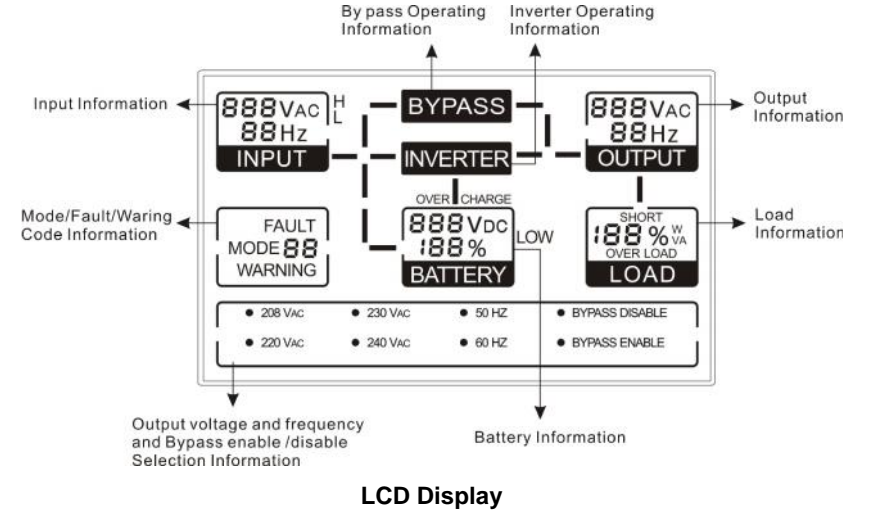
By pass Operating Information

Inverter Operating Information

Input Information

888VAC
88Hz
H
L
INPUT

BYPASS

INVERTER

888VAC
88Hz
OUTPUT

Output Information

Mode/Fault/Waring Code Information

FAULT
MODE 88
WARNING

OVER CHARGE
888VDC
188%
BATTERY
LOW

SHORT
188% W VA
OVER LOAD
LOAD

Load Information

● 208 VAC
● 230 VAC
● 50 HZ
● BYPASS DISABLE
● 220 VAC
● 240 VAC
● 60 HZ
● BYPASS ENABLE

Output voltage and frequency and Bypass enable /disable Selection Information

Battery Information

LCD Display